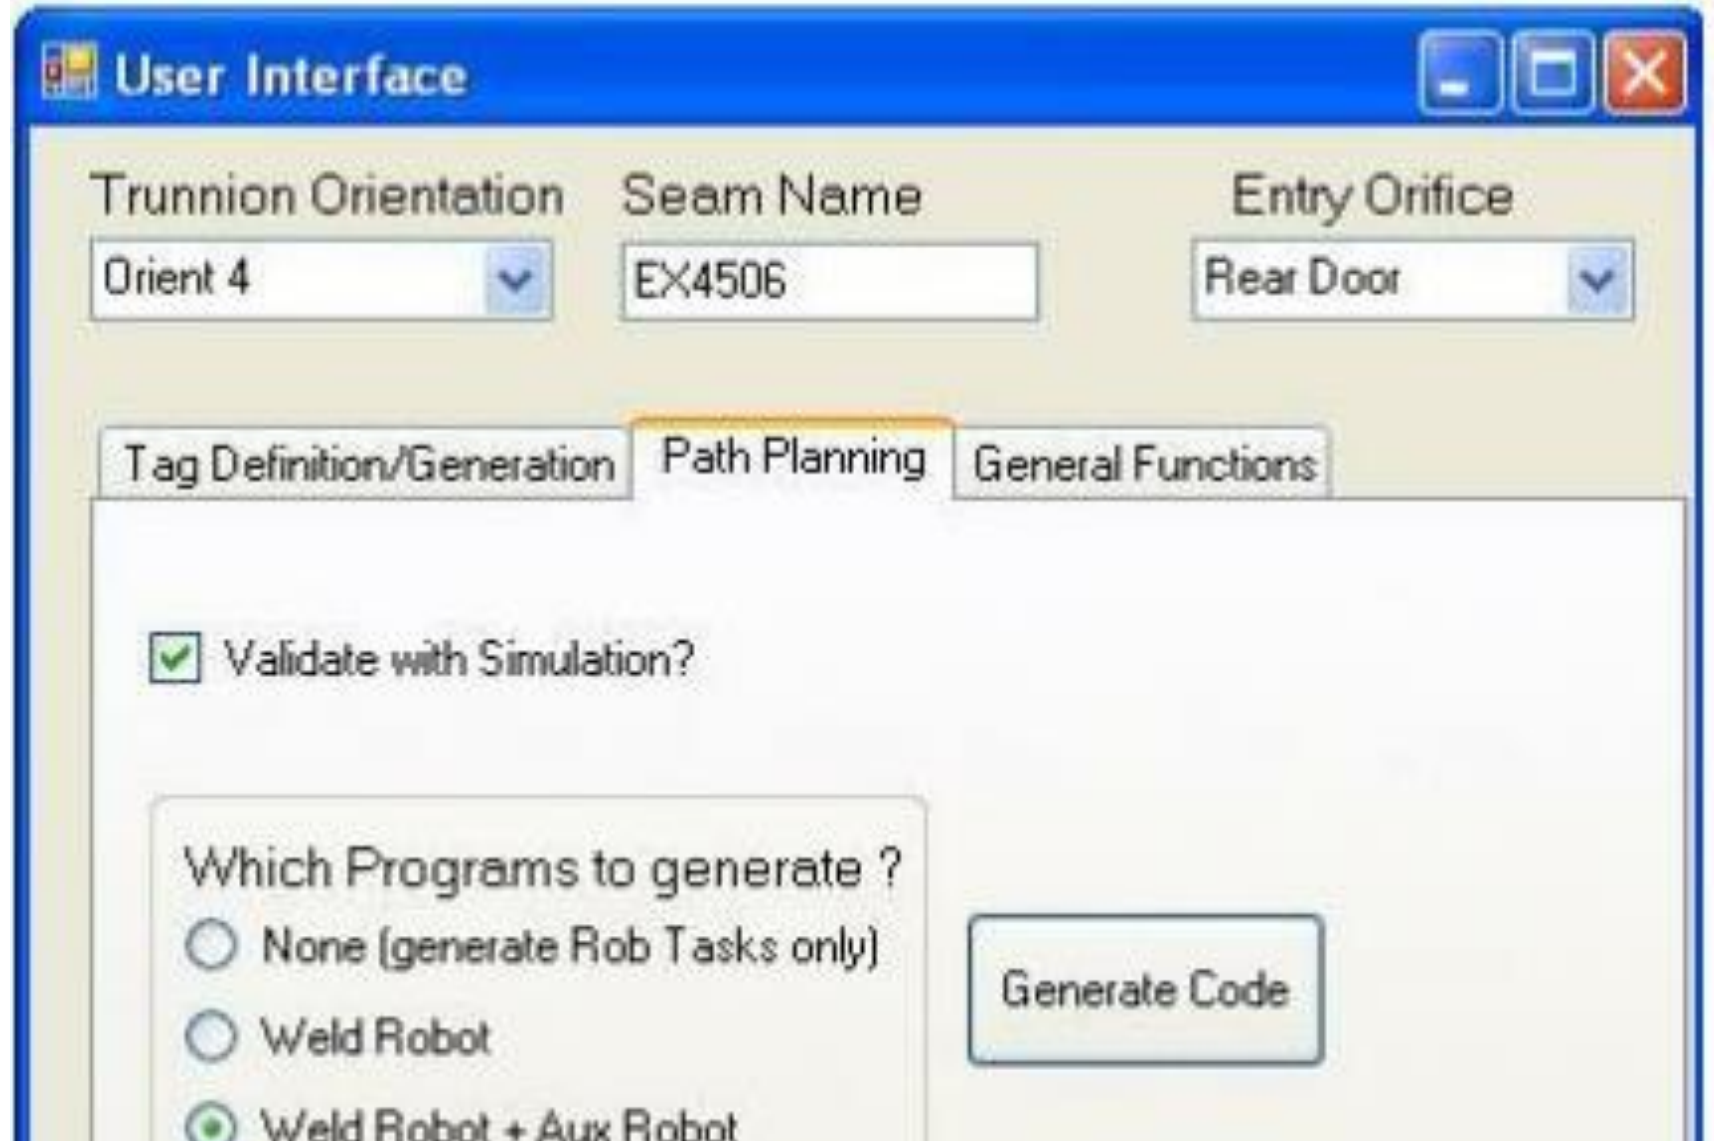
User Interface

Trunnion Orientation
Orient 4

Seam Name
EX4506

Entry Orifice
Rear Door

Tag Definition/Generation
Path Planning
General Functions

Validate with Simulation?

Which Programs to generate ?
None (generate Rob Tasks only)
Weld Robot
Weld Robot + Aux Robot

Generate Code